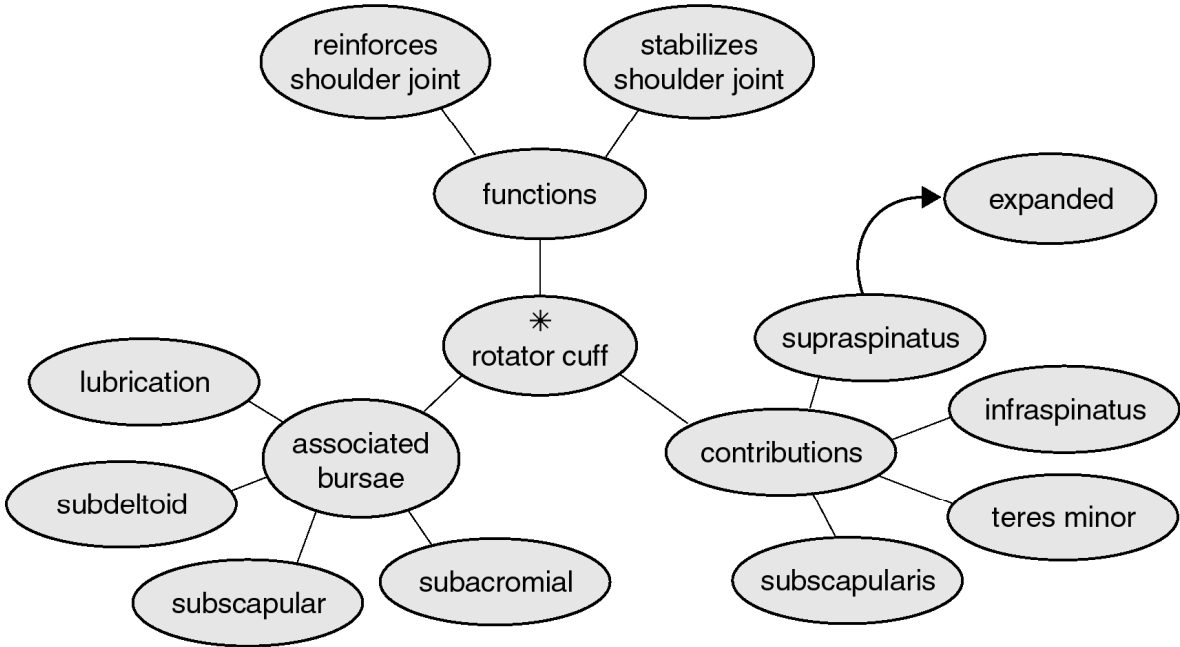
reinforces shoulder joint

stabilizes shoulder joint

functions

expanded

*
rotator cuff

supraspinatus

lubrication

associated bursae

infraspinatus

contributions

subdeltoid

teres minor

subscapular

subacromial

subscapularis